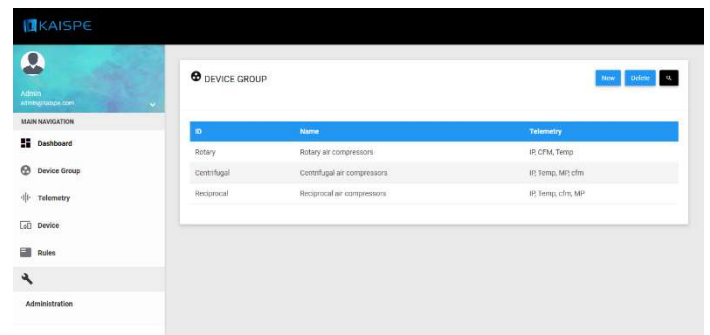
KAISPE

Admin
admin@kaispe.com

MAIN NAVIGATION

Dashboard

Device Group

Telemetry

Device

Rules

Administration

DEVICE GROUP

New Delete

| ID | Name | Telemetry |
|---|---|---|
| Rotary | Rotary air compressors | IP, CFM, Temp |
| Centrifugal | Centrifugal air compressors | IP, Temp, MP, cfm |
| Reciprocal | Reciprocal air compressors | IP, Temp, cfm, MP |